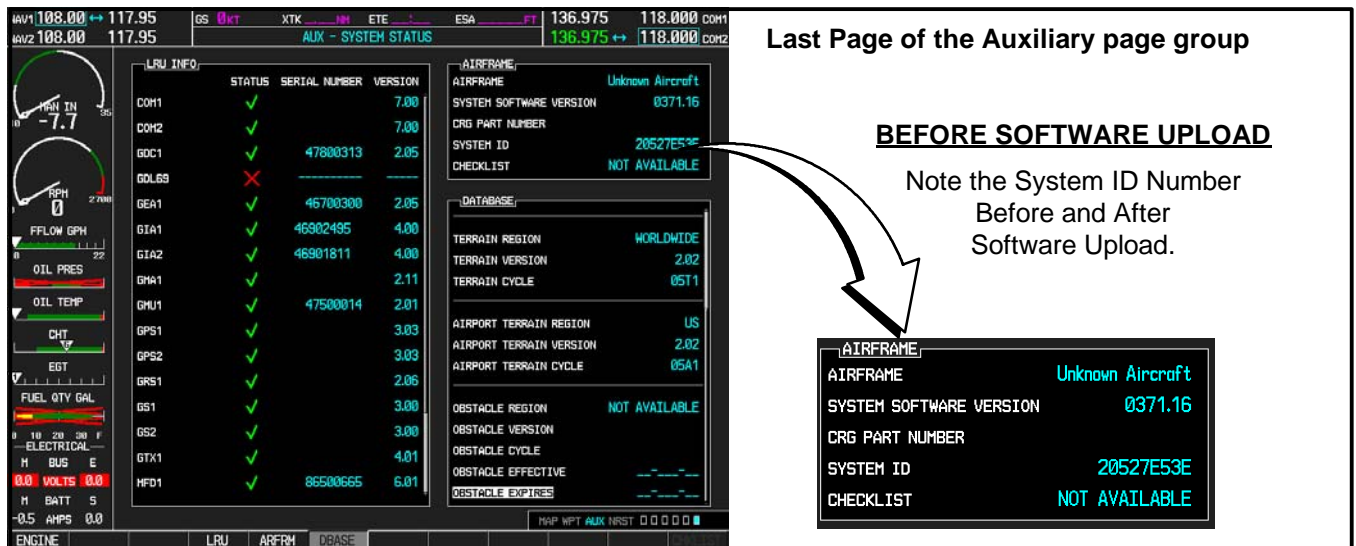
NAV1 108.00 ↔ 117.95
NAV2 108.00 117.95
GS 0KT XTK ___NM ETE ___:___ ESA ___FT
136.975 118.000 COM1
136.975 ↔ 118.000 COM2
AUX - SYSTEM STATUS

MAN IN
-7.7
RPM
0
FFLOW GPH
OIL PRES
OIL TEMP
CHT
EGT
FUEL QTY GAL
ELECTRICAL
M BUS E
0.0 VOLTS 0.0
M BATT S
-0.5 AMPS 0.0

LRU INFO

| | STATUS | SERIAL NUMBER | VERSION |
|---|---|---|---|
| COM1 | ✓ | | 7.00 |
| COM2 | ✓ | | 7.00 |
| GDC1 | ✓ | 47800313 | 2.05 |
| GDL69 | ✗ | ------------ | ----- |
| GEA1 | ✓ | 46700300 | 2.05 |
| GIA1 | ✓ | 46902495 | 4.00 |
| GIA2 | ✓ | 46901811 | 4.00 |
| GMA1 | ✓ | | 2.11 |
| GMU1 | ✓ | 47500014 | 2.01 |
| GPS1 | ✓ | | 3.03 |
| GPS2 | ✓ | | 3.03 |
| GRS1 | ✓ | | 2.06 |
| GS1 | ✓ | | 3.00 |
| GS2 | ✓ | | 3.00 |
| GTX1 | ✓ | | 4.01 |
| MFD1 | ✓ | 86500665 | 6.01 |

AIRFRAME
AIRFRAME Unknown Aircraft
SYSTEM SOFTWARE VERSION 0371.16
CRG PART NUMBER
SYSTEM ID 20527E53E
CHECKLIST NOT AVAILABLE

DATABASE
TERRAIN REGION WORLDWIDE
TERRAIN VERSION 2.02
TERRAIN CYCLE 05T1
AIRPORT TERRAIN REGION US
AIRPORT TERRAIN VERSION 2.02
AIRPORT TERRAIN CYCLE 05A1
OBSTACLE REGION NOT AVAILABLE
OBSTACLE VERSION
OBSTACLE CYCLE
OBSTACLE EFFECTIVE __-___-__
OBSTACLE EXPIRES __-___-__

MAP WPT AUX NRST
ENGINE LRU ARFRM DBASE CHKLIST

Last Page of the Auxiliary page group

BEFORE SOFTWARE UPLOAD

Note the System ID Number Before and After Software Upload.

AIRFRAME
AIRFRAME Unknown Aircraft
SYSTEM SOFTWARE VERSION 0371.16
CRG PART NUMBER
SYSTEM ID 20527E53E
CHECKLIST NOT AVAILABLE